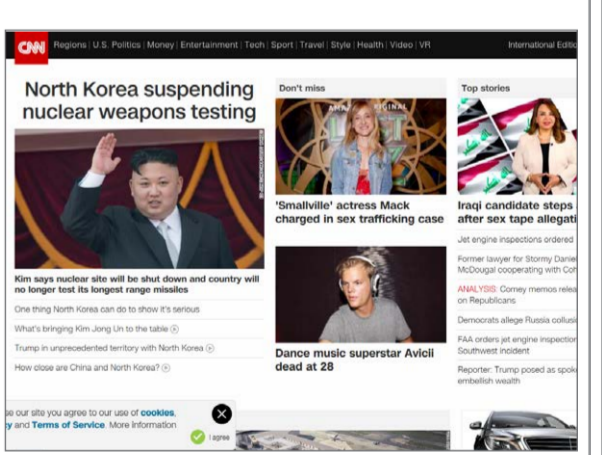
CNN Regions | U.S. Politics | Money | Entertainment | Tech | Sport | Travel | Style | Health | Video | VR International Editi

North Korea suspending nuclear weapons testing

Kim says nuclear site will be shut down and country will no longer test its longest range missiles

One thing North Korea can do to show it's serious

What's bringing Kim Jong Un to the table

Trump in unprecedented territory with North Korea

How close are China and North Korea?

Don't miss

'Smallville' actress Mack charged in sex trafficking case

Dance music superstar Avicii dead at 28

Top stories

Iraqi candidate steps after sex tape allegati

Jet engine inspections ordered

Former lawyer for Stormy Danie McDougal cooperating with Coh

ANALYSIS: Comey memos relea on Republicans

Democrats allege Russia collusi

FAA orders jet engine inspection Southwest incident

Reporter: Trump posed as spok embellish wealth

se our site you agree to our use of cookies, y and Terms of Service. More Information

I agree